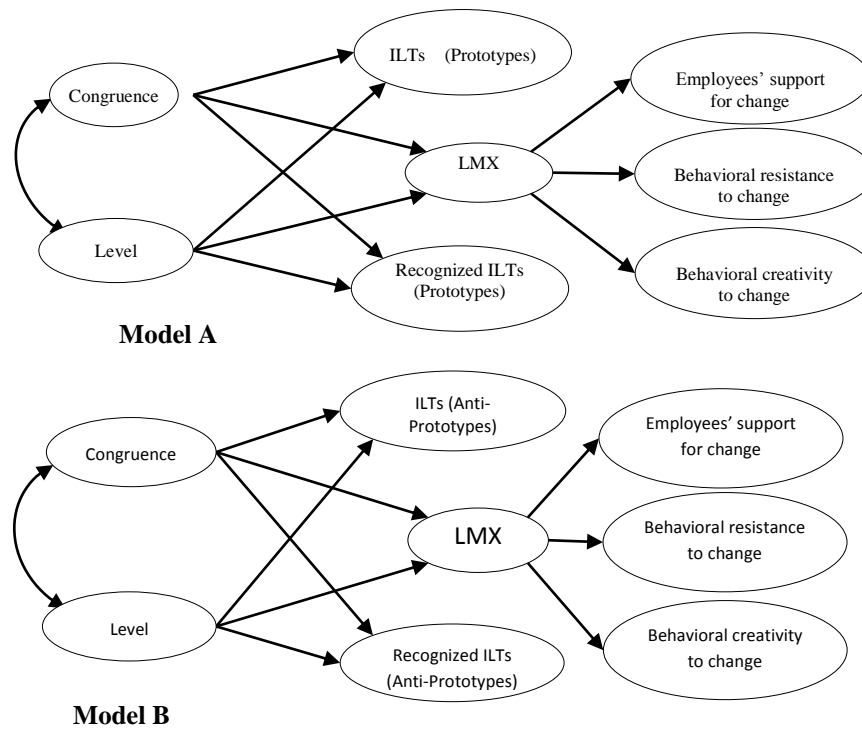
Congruence

Level

ILTs (Prototypes)

LMX

Recognized ILTs (Prototypes)

Employees' support for change

Behavioral resistance to change

Behavioral creativity to change

Model A

Congruence

Level

ILTs (Anti-Prototypes)

LMX

Recognized ILTs (Anti-Prototypes)

Employees' support for change

Behavioral resistance to change

Behavioral creativity to change

Model B